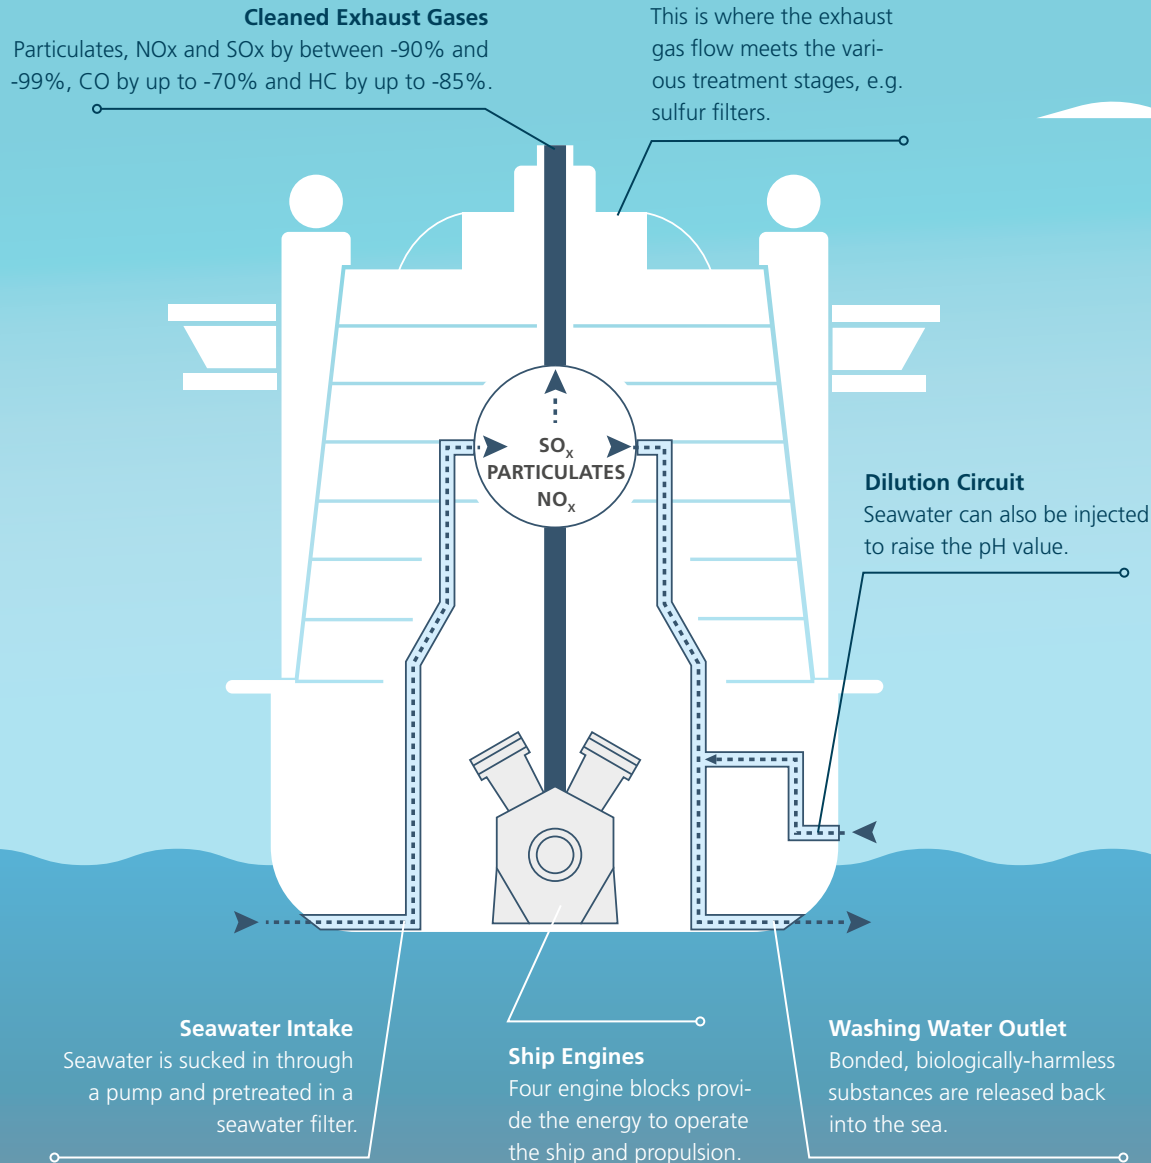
**Cleaned Exhaust Gases**
Particulates, NOx and SOx by between -90% and -99%, CO by up to -70% and HC by up to -85%.

This is where the exhaust gas flow meets the various treatment stages, e.g. sulfur filters.

$SO_x$
PARTICULATES
$NO_x$

**Dilution Circuit**
Seawater can also be injected to raise the pH value.

**Seawater Intake**
Seawater is sucked in through a pump and pretreated in a seawater filter.

**Ship Engines**
Four engine blocks provide the energy to operate the ship and propulsion.

**Washing Water Outlet**
Bonded, biologically-harmless substances are released back into the sea.